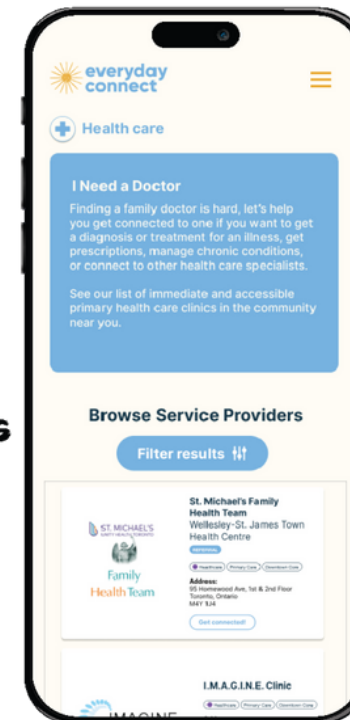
everyday connect

Health care

I Need a Doctor

Finding a family doctor is hard, let's help you get connected to one if you want to get a diagnosis or treatment for an illness, get prescriptions, manage chronic conditions, or connect to other health care specialists.

See our list of immediate and accessible primary health care clinics in the community near you.

Browse Service Providers

Filter results

ST. MICHAEL'S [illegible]

Family Health Team

St. Michael's Family Health Team

Wellesley-St. James Town Health Centre

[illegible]

Healthcare Primary Care Downtown Core

Address:
95 Homewood Ave, 1st & 2nd Floor
Toronto, Ontario
M4Y 1J4

Get connected!

I.M.A.G.I.N.E. Clinic

Healthcare Primary Care Downtown Core

IMAGINE